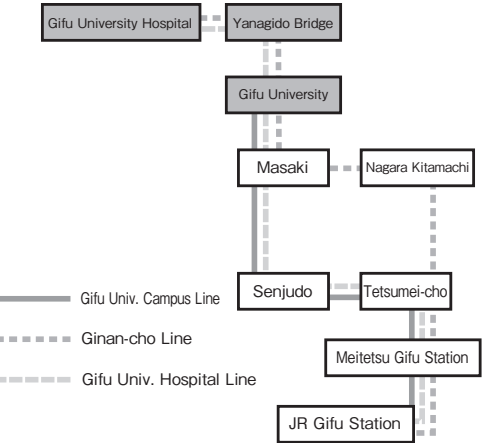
Gifu University Hospital

Yanagido Bridge

Gifu University

Masaki

Nagara Kitamachi

Senjudo

Tetsumei-cho

Meitetsu Gifu Station

JR Gifu Station

Gifu Univ. Campus Line

Ginan-cho Line

Gifu Univ. Hospital Line